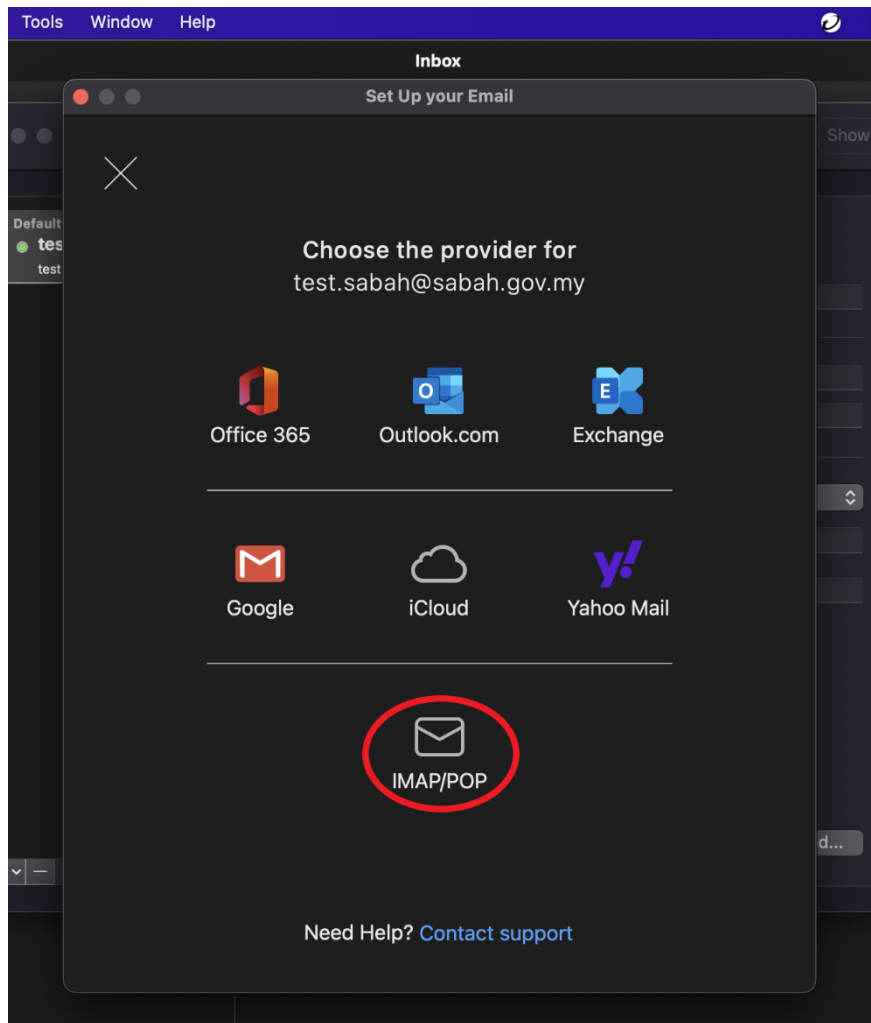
Tools Window Help

Inbox

Set Up your Email

Show

Default
tes
test

Choose the provider for
test.sabah@sabah.gov.my

Office 365
Outlook.com
Exchange

Google
iCloud
Yahoo Mail

IMAP/POP

d...

Need Help? Contact support